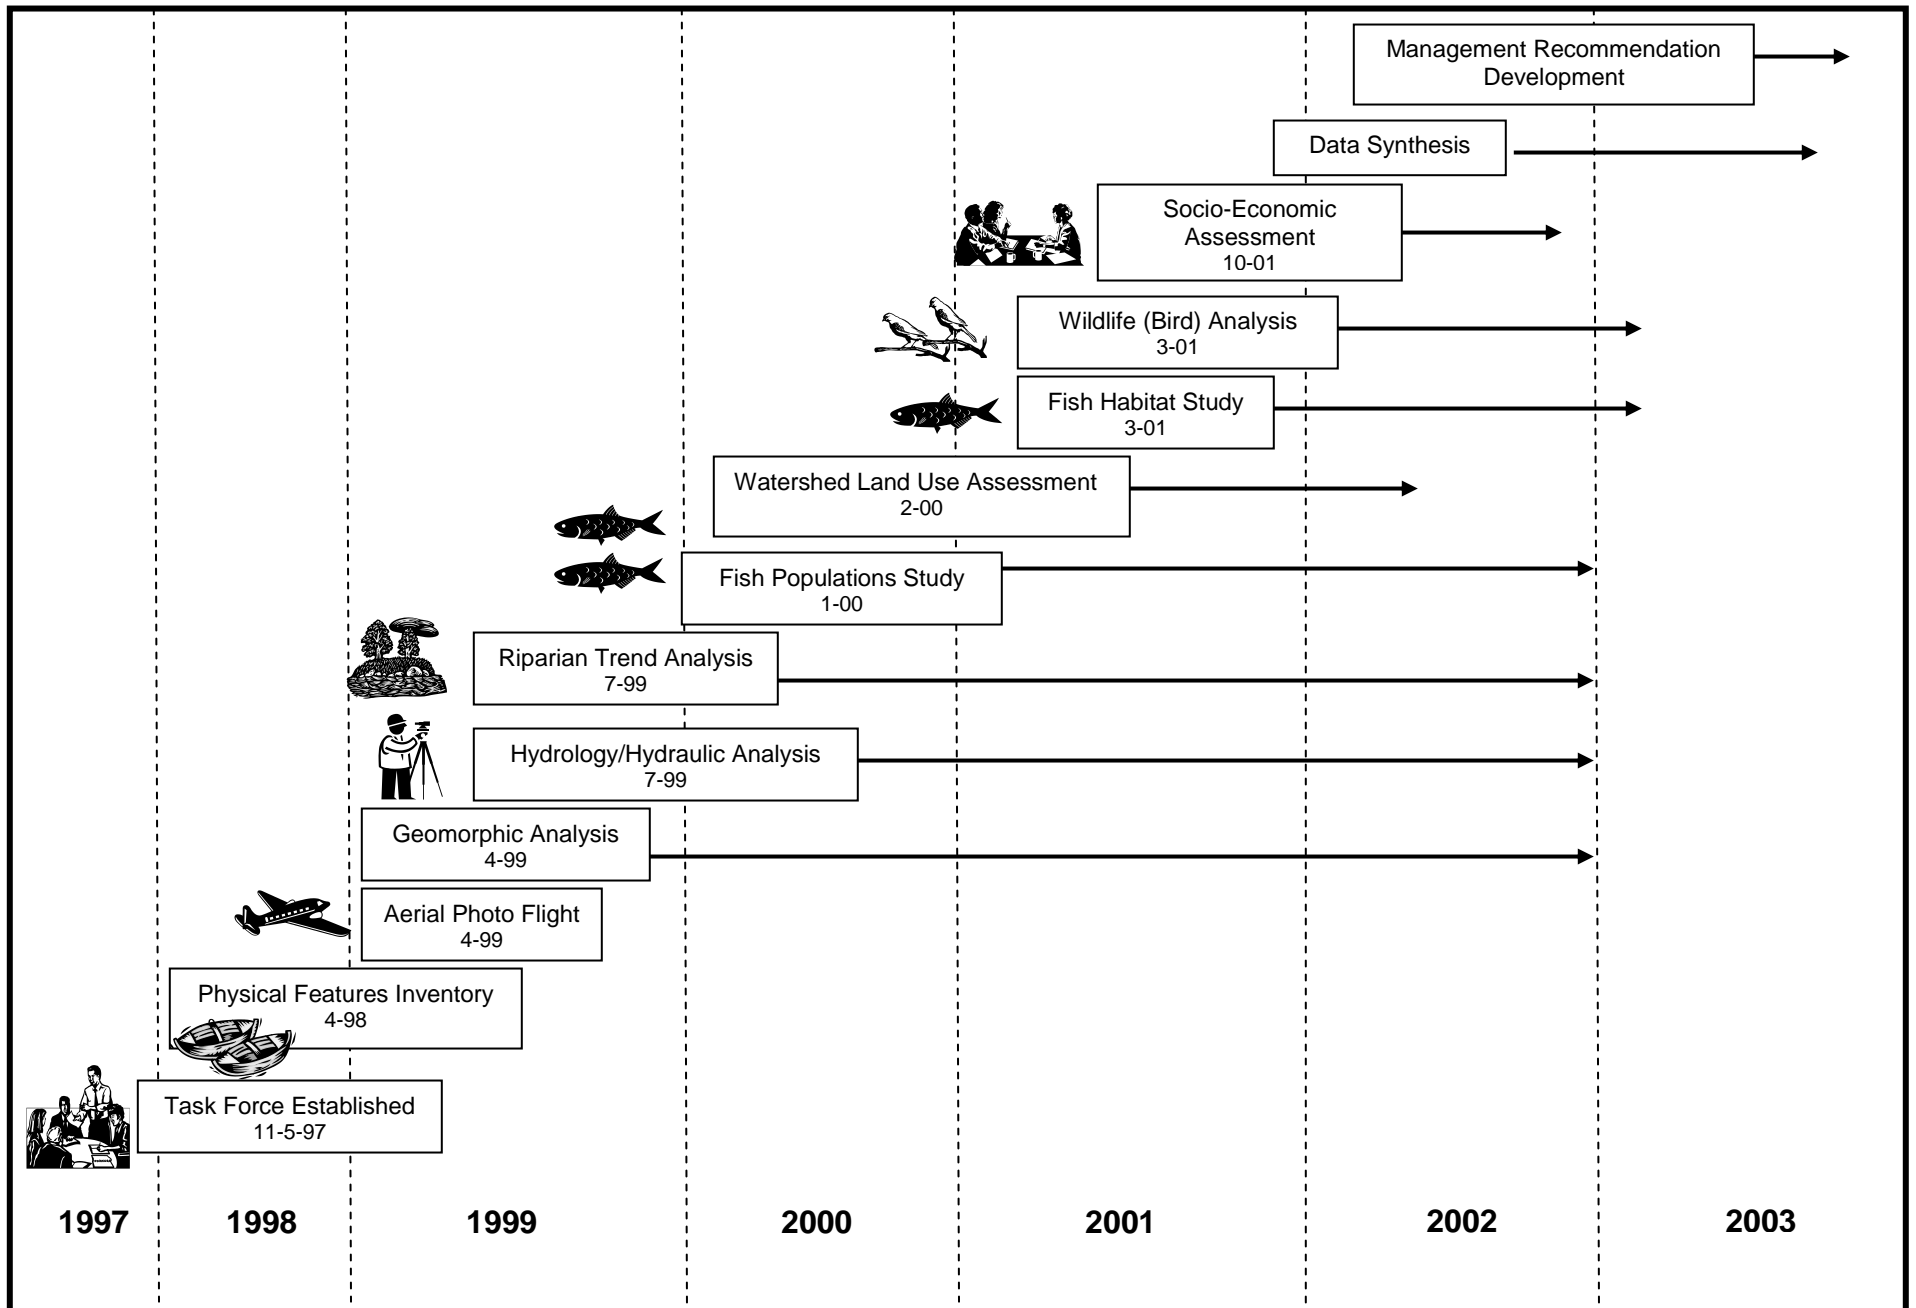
Management Recommendation Development

Data Synthesis

Socio-Economic Assessment
10-01

Wildlife (Bird) Analysis
3-01

Fish Habitat Study
3-01

Watershed Land Use Assessment
2-00

Fish Populations Study
1-00

Riparian Trend Analysis
7-99

Hydrology/Hydraulic Analysis
7-99

Geomorphic Analysis
4-99

Aerial Photo Flight
4-99

Physical Features Inventory
4-98

Task Force Established
11-5-97

1997 1998 1999 2000 2001 2002 2003